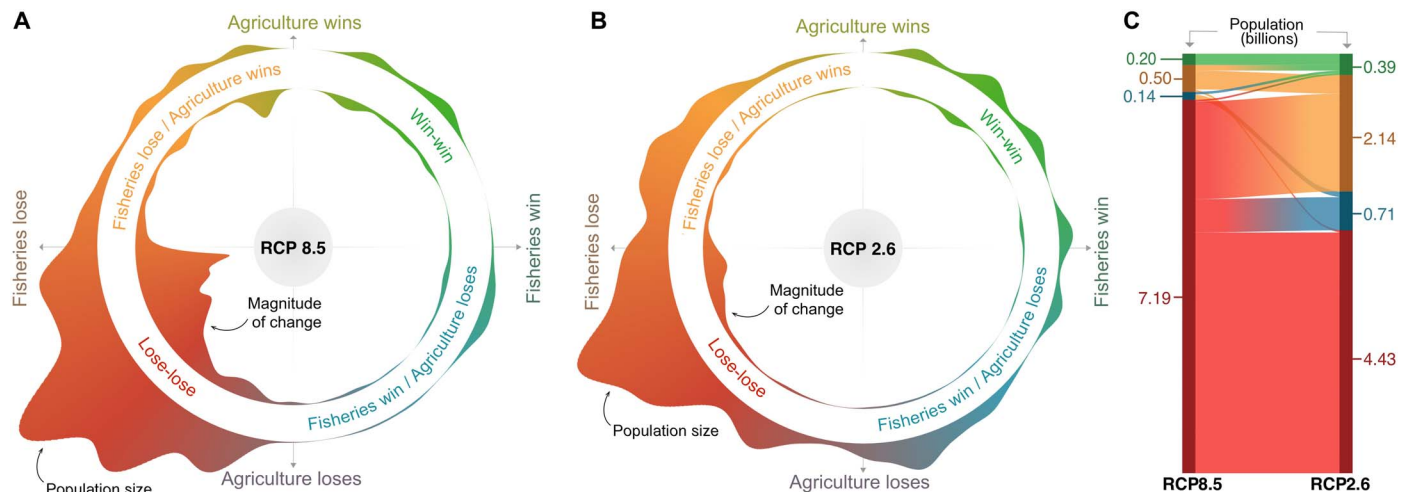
A

Agriculture wins

Fisheries lose / Agriculture wins

Win-win

Fisheries lose

RCP 8.5

Fisheries win

Magnitude of change

Lose-lose

Fisheries win / Agriculture loses

Population size

Agriculture loses

B

Agriculture wins

Fisheries lose / Agriculture wins

Win-win

Fisheries lose

RCP 2.6

Fisheries win

Magnitude of change

Lose-lose

Fisheries win / Agriculture loses

Population size

Agriculture loses

C

Population (billions)

0.20
0.50
0.14
7.19

0.39
2.14
0.71
4.43

RCP8.5

RCP2.6